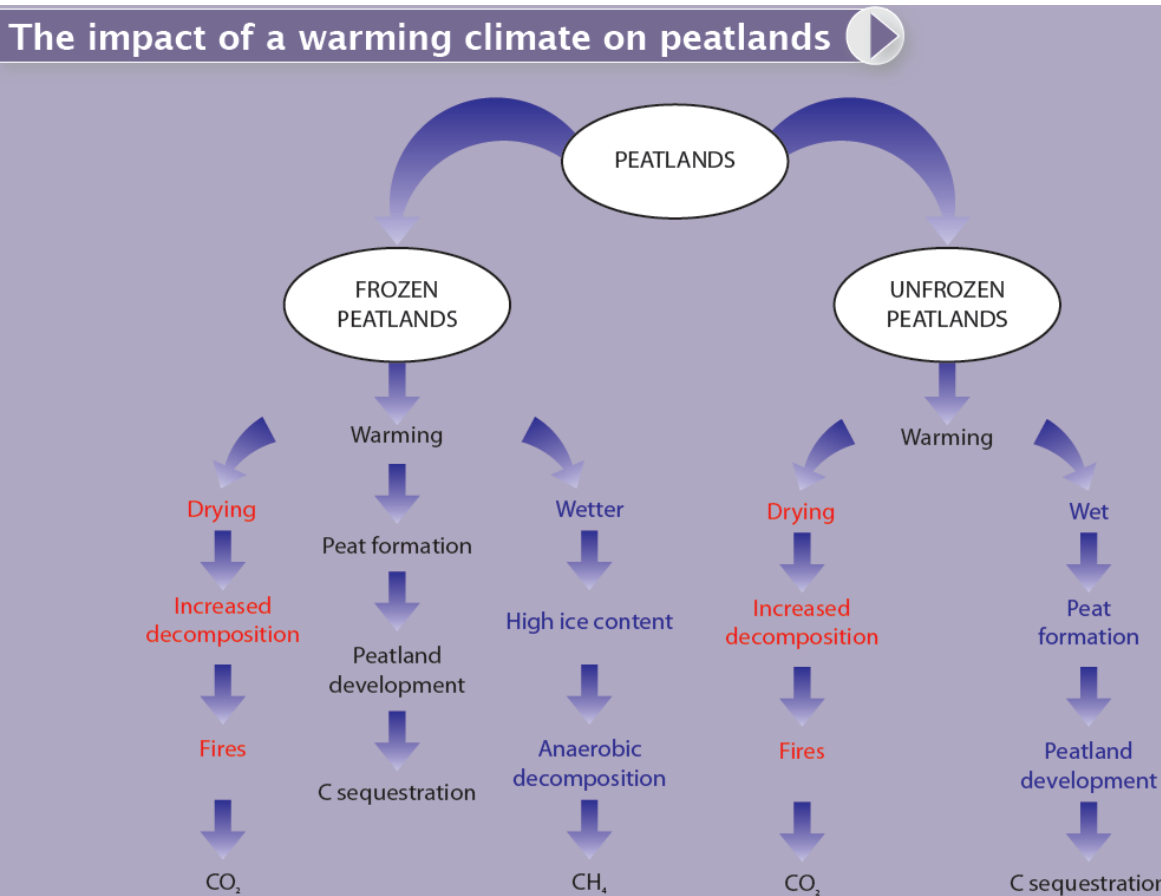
The impact of a warming climate on peatlands

PEATLANDS

FROZEN PEATLANDS

UNFROZEN PEATLANDS

Warming

Drying

Increased decomposition

Fires

$CO_2$

Peat formation

Peatland development

C sequestration

Wetter

High ice content

Anaerobic decomposition

$CH_4$

Warming

Drying

Increased decomposition

Fires

$CO_2$

Wet

Peat formation

Peatland development

C sequestratio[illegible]